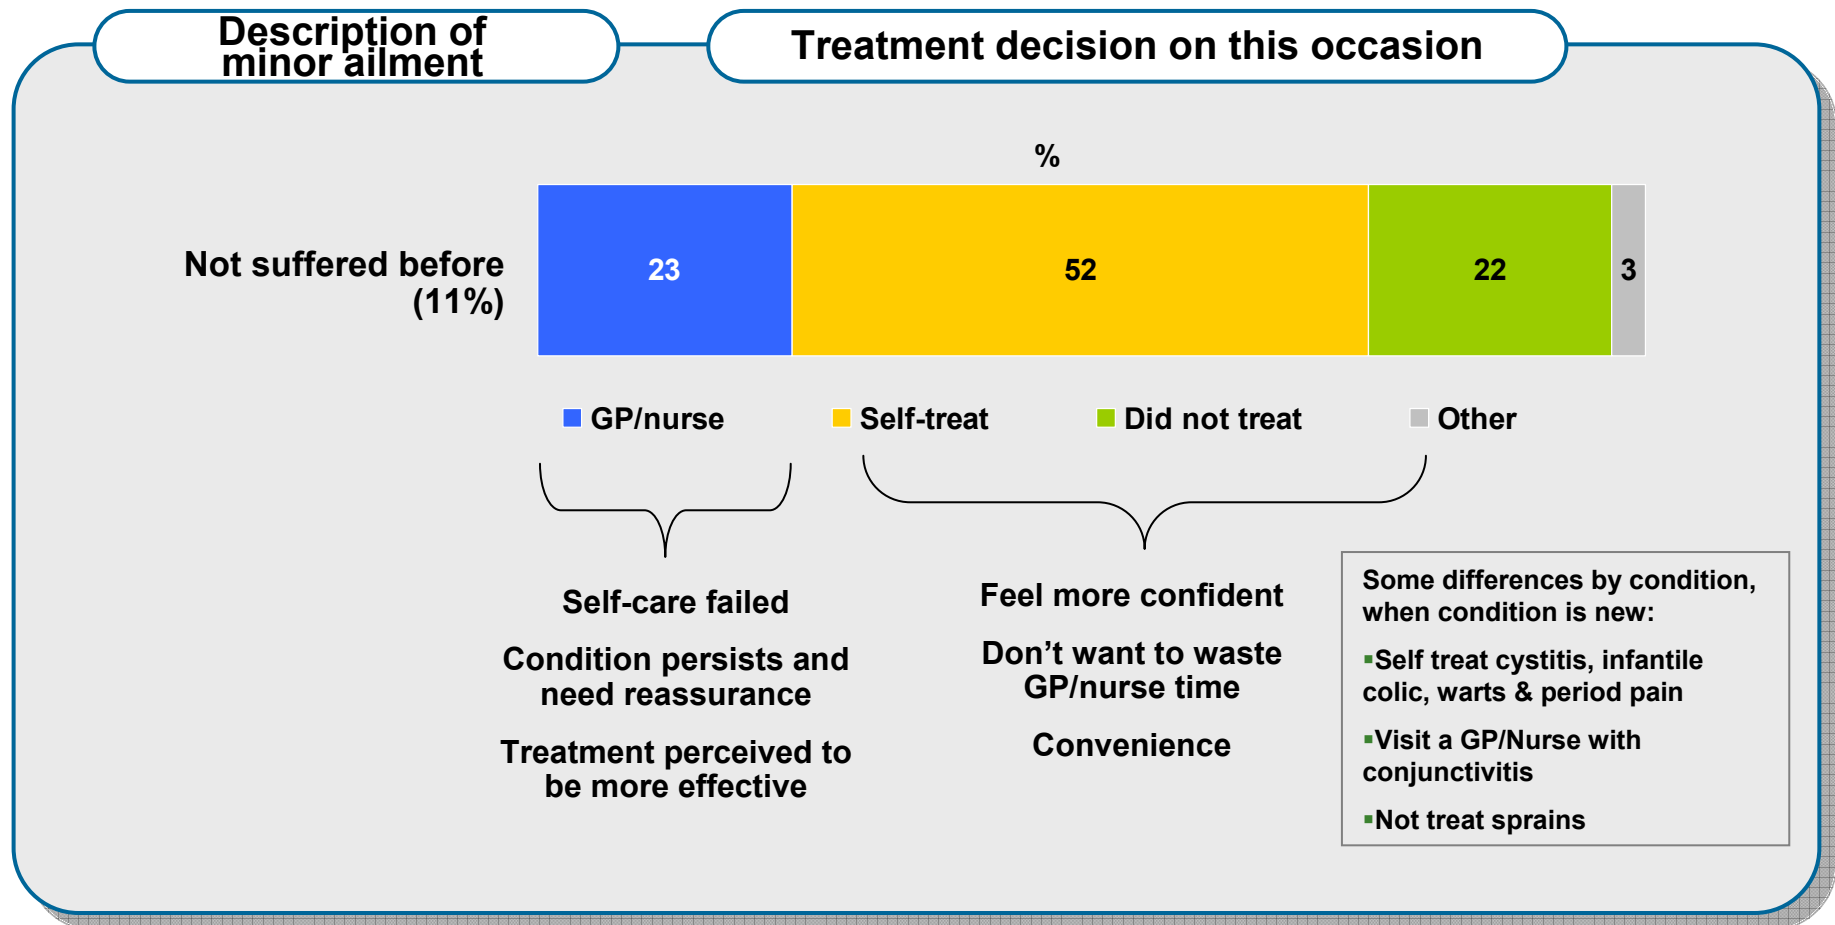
Description of minor ailment

Treatment decision on this occasion

%

Not suffered before (11%)

23

52

22

3

GP/nurse

Self-treat

Did not treat

Other

Self-care failed

Condition persists and need reassurance

Treatment perceived to be more effective

Feel more confident

Don’t want to waste GP/nurse time

Convenience

Some differences by condition, when condition is new:

▪Self treat cystitis, infantile colic, warts & period pain

▪Visit a GP/Nurse with conjunctivitis

▪Not treat sprains